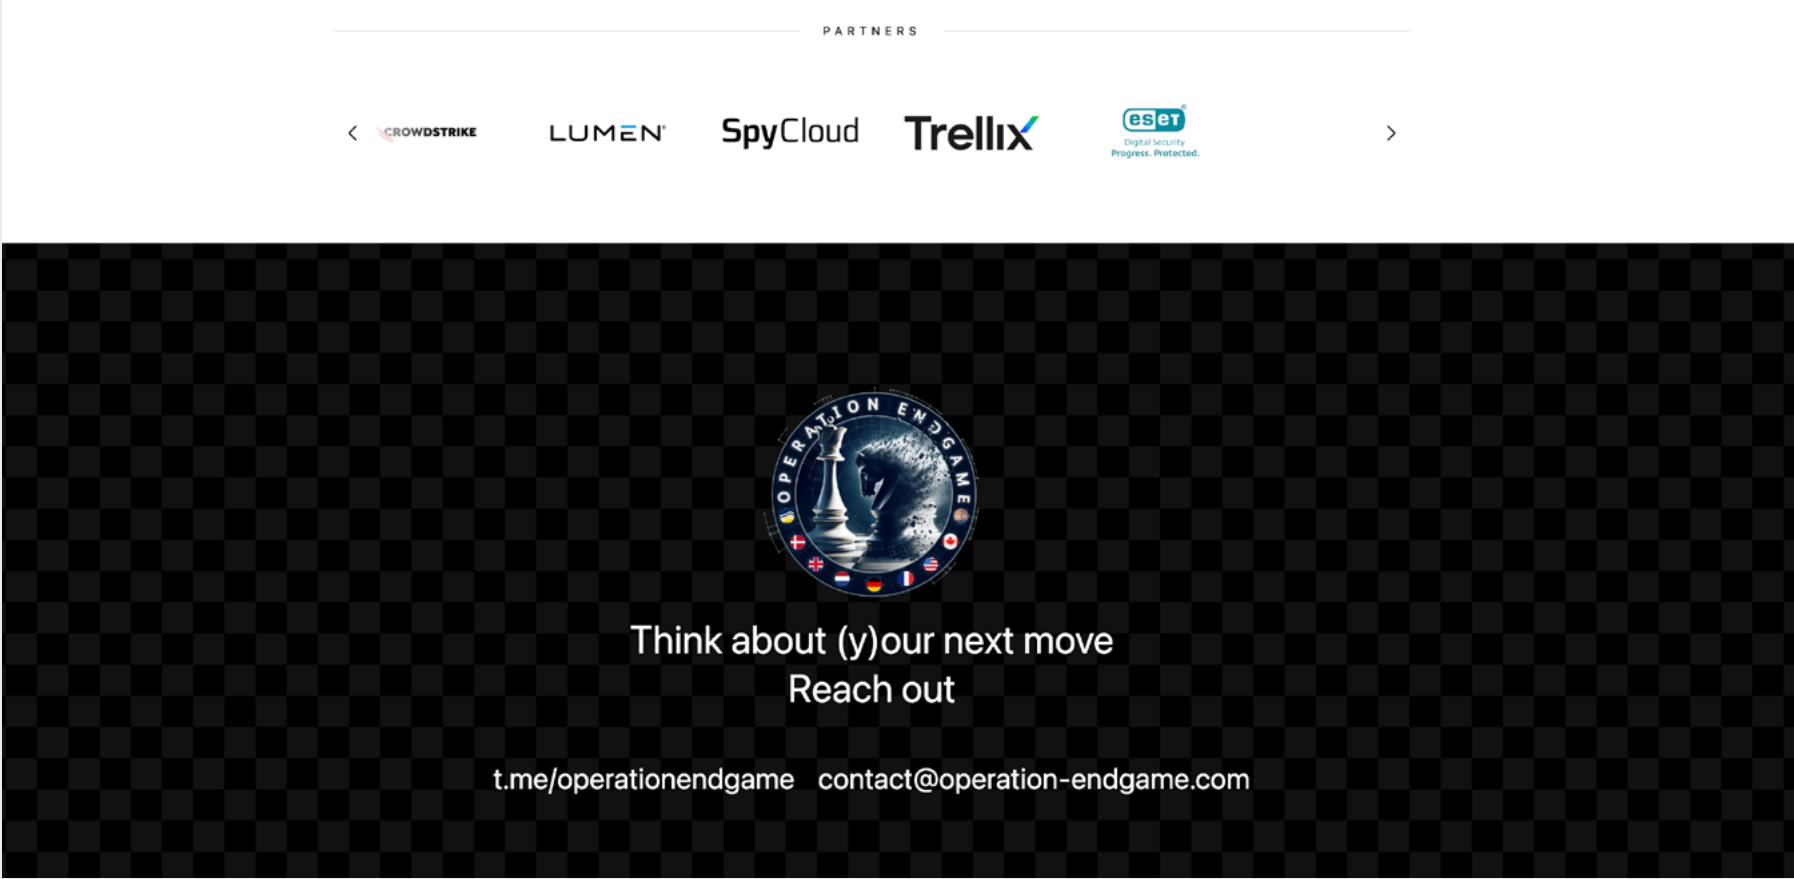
PARTNERS

<

CROWDSTRIKE

LUMEN

SpyCloud

Trellix

eset
Digital Security
Progress. Protected.

>

OPERATION ENDGAME

Think about (y)our next move
Reach out

t.me/operationendgame contact@operation-endgame.com